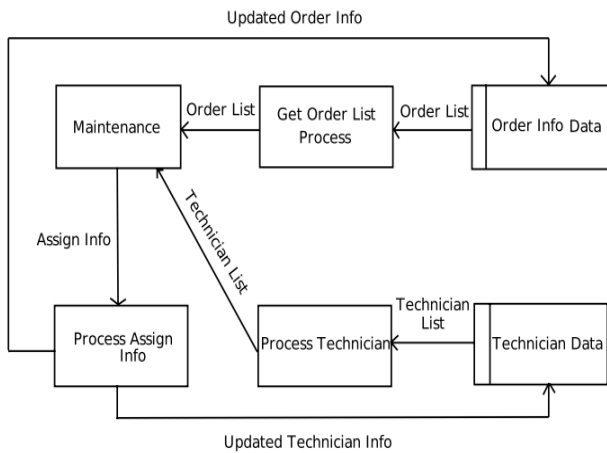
Updated Order Info

Maintenance

Order List

Get Order List Process

Order List

Order Info Data

Assign Info

Technician List

Process Assign Info

Process Technician

Technician List

Technician Data

Updated Technician Info